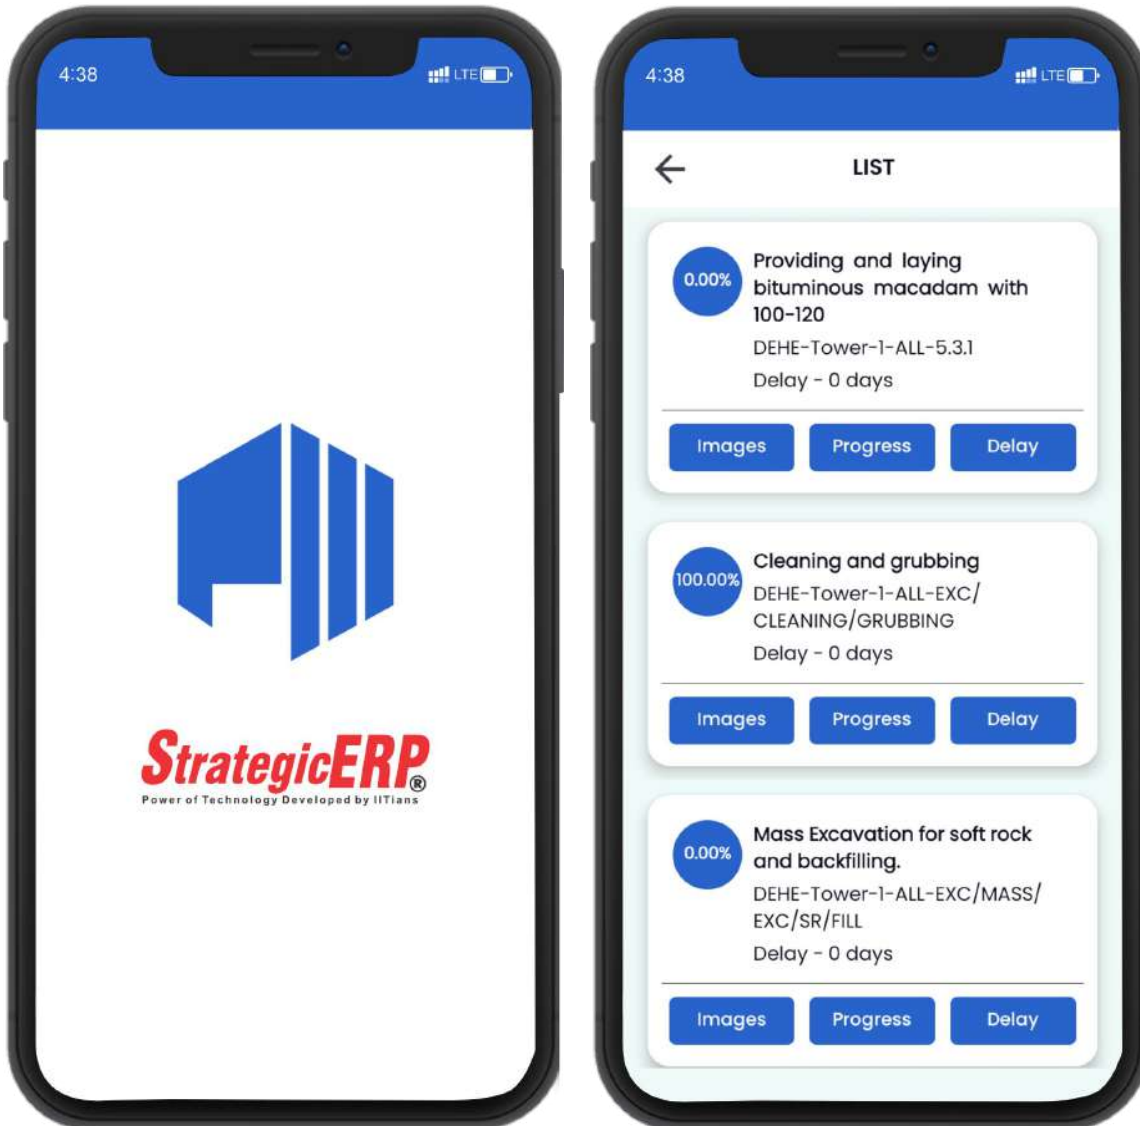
4:38

LTE

StrategicERP®
Power of Technology Developed by IITians

4:38

LTE

LIST

0.00%
Providing and laying bituminous macadam with 100-120
DEHE-Tower-1-ALL-5.3.1
Delay - 0 days

Images
Progress
Delay

100.00%
Cleaning and grubbing
DEHE-Tower-1-ALL-EXC/CLEANING/GRUBBING
Delay - 0 days

Images
Progress
Delay

0.00%
Mass Excavation for soft rock and backfilling.
DEHE-Tower-1-ALL-EXC/MASS/EXC/SR/FILL
Delay - 0 days

Images
Progress
Delay